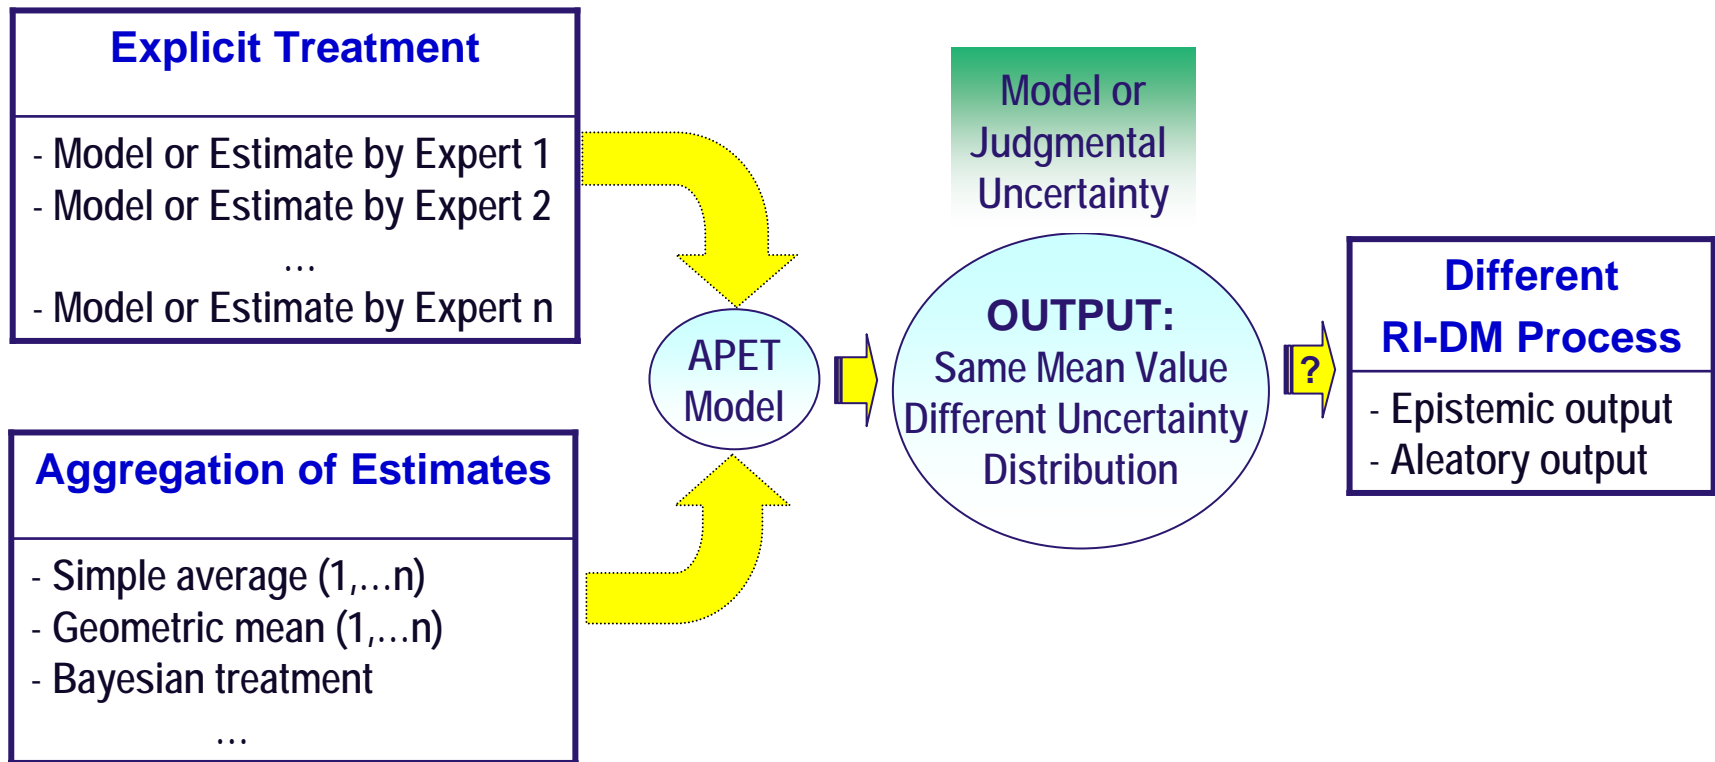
Explicit Treatment

- Model or Estimate by Expert 1
- Model or Estimate by Expert 2
...
- Model or Estimate by Expert n

Aggregation of Estimates

- Simple average (1,...n)
- Geometric mean (1,...n)
- Bayesian treatment
...

APET Model

Model or Judgmental Uncertainty

OUTPUT:
Same Mean Value
Different Uncertainty Distribution

?

Different RI-DM Process

- Epistemic output
- Aleatory output